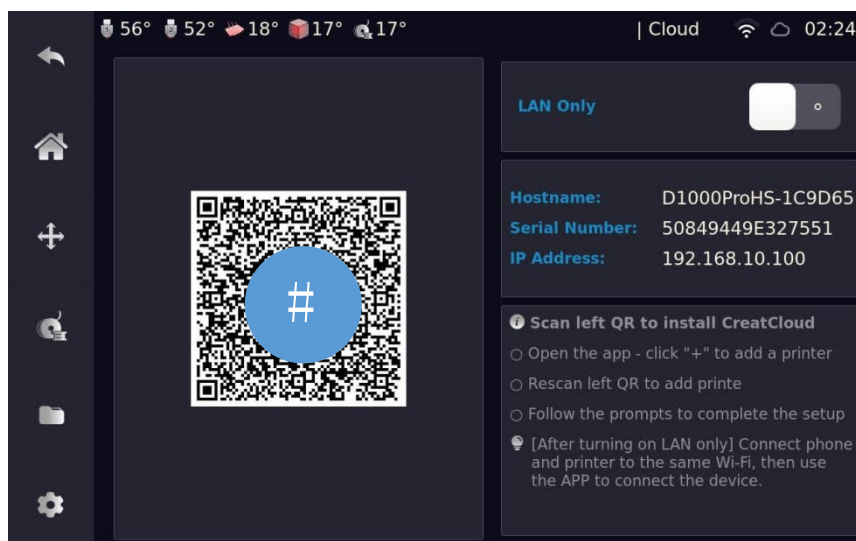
56° 52° 18° 17° 17° | Cloud 02:24

LAN Only

Hostname: D1000ProHS-1C9D65
Serial Number: 50849449E327551
IP Address: 192.168.10.100

#

Scan left QR to install CreatCloud
Open the app - click "+" to add a printer
Rescan left QR to add printe
Follow the prompts to complete the setup
[After turning on LAN only] Connect phone and printer to the same Wi-Fi, then use the APP to connect the device.